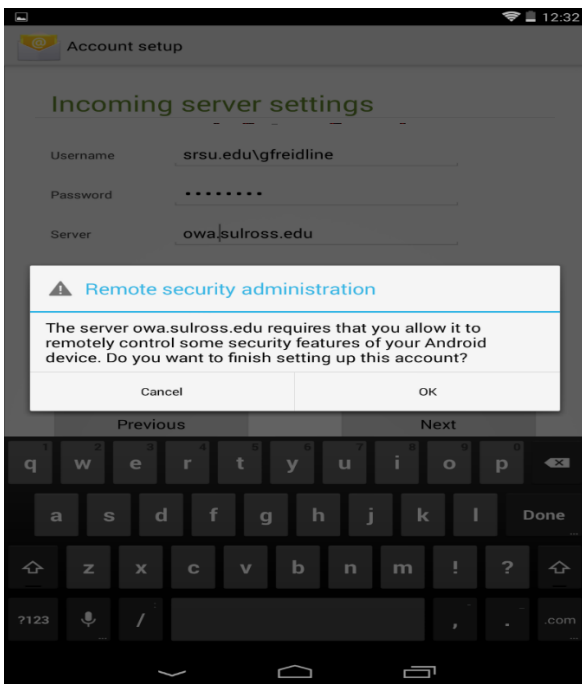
12:32

Account setup

Incoming server settings

Username srsu.edu\gfreidline

Password ••••••••

Server owa.sulross.edu

Remote security administration

The server owa.sulross.edu requires that you allow it to remotely control some security features of your Android device. Do you want to finish setting up this account?

Cancel OK

Previous Next

q w e r t y u i o p
a s d f g h j k l Done
z x c v b n m ! ?
?123 / , . .com